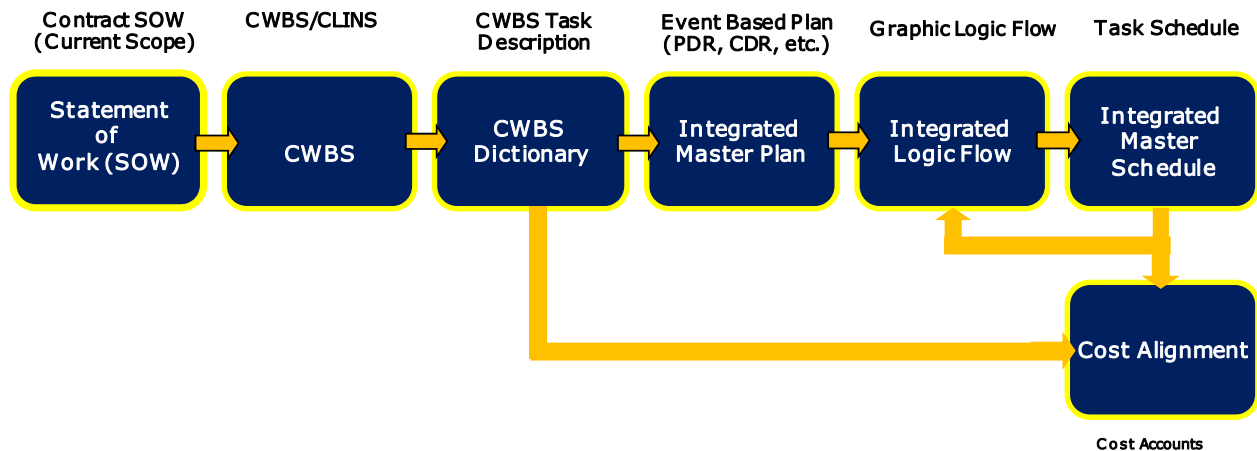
Contract SOW (Current Scope)

Statement of Work (SOW)

CWBS/CLINS

CWBS

CWBS Task Description

CWBS Dictionary

Event Based Plan (PDR, CDR, etc.)

Integrated Master Plan

Graphic Logic Flow

Integrated Logic Flow

Task Schedule

Integrated Master Schedule

Cost Alignment

Cost Accounts